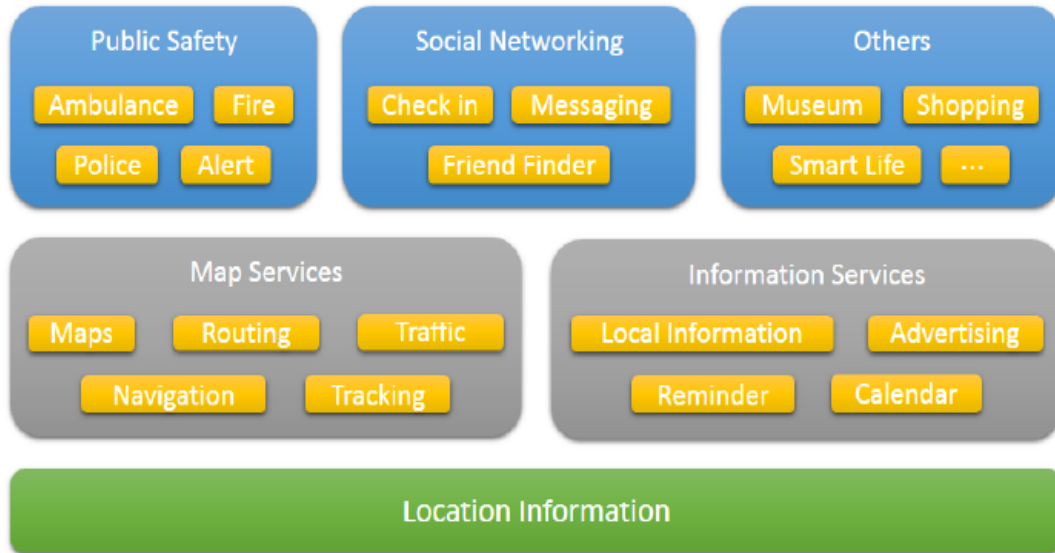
Public Safety
Ambulance
Fire
Police
Alert

Social Networking
Check in
Messaging
Friend Finder

Others
Museum
Shopping
Smart Life
...

Map Services
Maps
Routing
Traffic
Navigation
Tracking

Information Services
Local Information
Advertising
Reminder
Calendar

Location Information